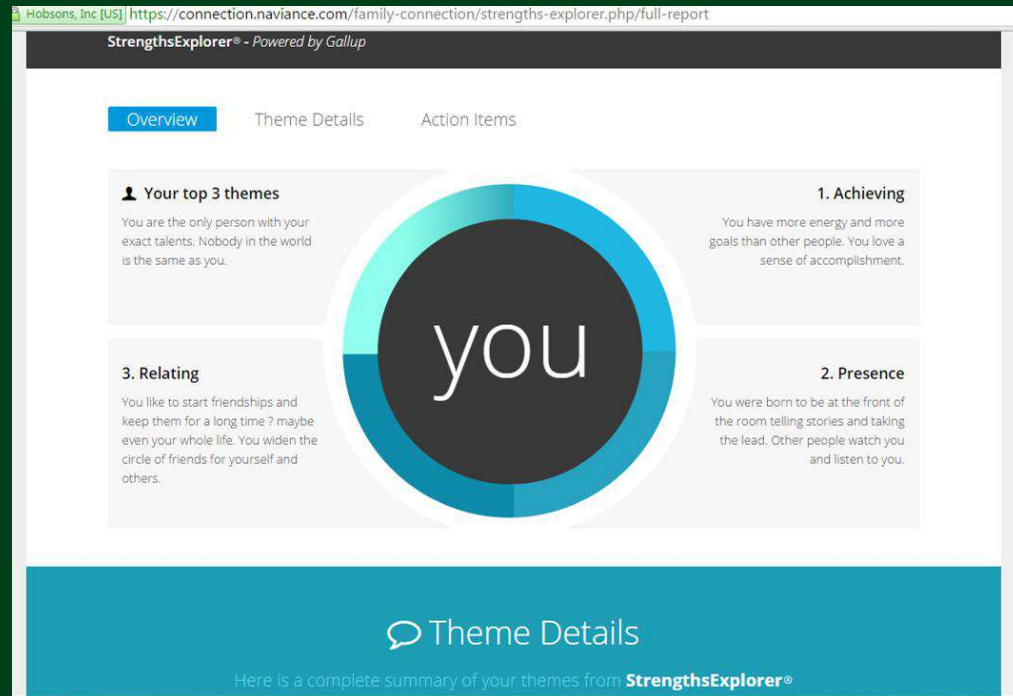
Hobsons, Inc [US] https://connection.naviance.com/family-connection/strengths-explorer.php/full-report

StrengthsExplorer® - Powered by Gallup

Overview Theme Details Action Items

Your top 3 themes

You are the only person with your exact talents. Nobody in the world is the same as you.

1. Achieving

You have more energy and more goals than other people. You love a sense of accomplishment.

you

3. Relating

You like to start friendships and keep them for a long time ? maybe even your whole life. You widen the circle of friends for yourself and others.

2. Presence

You were born to be at the front of the room telling stories and taking the lead. Other people watch you and listen to you.

Theme Details

Here is a complete summary of your themes from StrengthsExplorer®